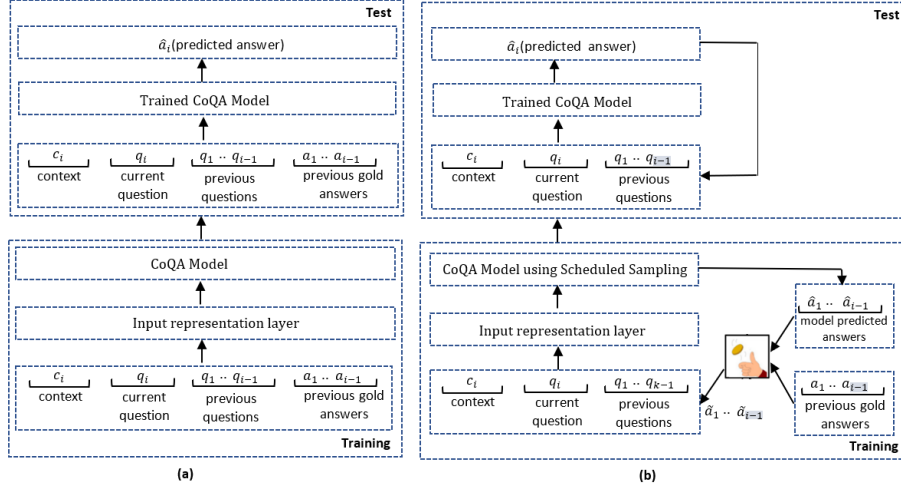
Test

$\hat{a}_i$(predicted answer)

Trained CoQA Model

$c_i$ context

$q_i$ current question

$q_1 \cdot\cdot q_{i-1}$ previous questions

$a_1 \cdot\cdot a_{i-1}$ previous gold answers

CoQA Model

Input representation layer

$c_i$ context

$q_i$ current question

$q_1 \cdot\cdot q_{i-1}$ previous questions

$a_1 \cdot\cdot a_{i-1}$ previous gold answers

Training

(a)

Test

$\hat{a}_i$(predicted answer)

Trained CoQA Model

$c_i$ context

$q_i$ current question

$q_1 \cdot\cdot q_{i-1}$ previous questions

CoQA Model using Scheduled Sampling

$\hat{a}_1 \cdot\cdot \hat{a}_{i-1}$ model predicted answers

Input representation layer

$c_i$ context

$q_i$ current question

$q_1 \cdot\cdot q_{k-1}$ previous questions

$\tilde{a}_1 \cdot\cdot \tilde{a}_{i-1}$

$a_1 \cdot\cdot a_{i-1}$ previous gold answers

Training

(b)